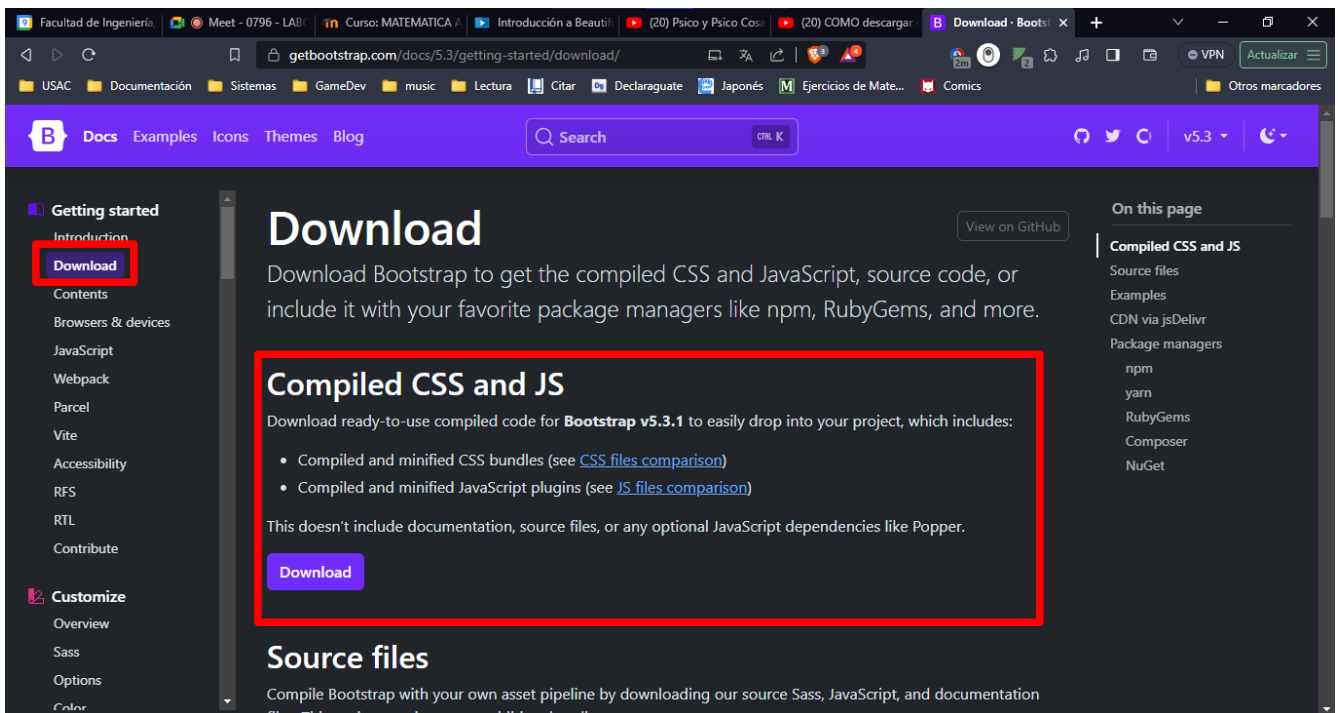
Facultad de Ingeniería, | Meet - 0796 - LAB | Curso: MATEMATICA A | Introducción a Beautif | (20) Psico y Psico Cosa | (20) COMO descargar | Download · Boots ×

getbootstrap.com/docs/5.3/getting-started/download/

VPN | Actualizar

USAC | Documentación | Sistemas | GameDev | music | Lectura | Citar | Declaraguate | Japonés | Ejercicios de Mate... | Comics | Otros marcadores

Docs Examples Icons Themes Blog | Search CTRL K | v5.3

Getting started
Introduction
Download
Contents
Browsers & devices
JavaScript
Webpack
Parcel
Vite
Accessibility
RFS
RTL
Contribute

Customize
Overview
Sass
Options
Color

Download

View on GitHub

Download Bootstrap to get the compiled CSS and JavaScript, source code, or include it with your favorite package managers like npm, RubyGems, and more.

Compiled CSS and JS

Download ready-to-use compiled code for **Bootstrap v5.3.1** to easily drop into your project, which includes:

- Compiled and minified CSS bundles (see CSS files comparison)
- Compiled and minified JavaScript plugins (see JS files comparison)

This doesn't include documentation, source files, or any optional JavaScript dependencies like Popper.

Download

Source files

Compile Bootstrap with your own asset pipeline by downloading our source Sass, JavaScript, and documentation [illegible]

On this page
Compiled CSS and JS
Source files
Examples
CDN via jsDelivr
Package managers
npm
yarn
RubyGems
Composer
NuGet